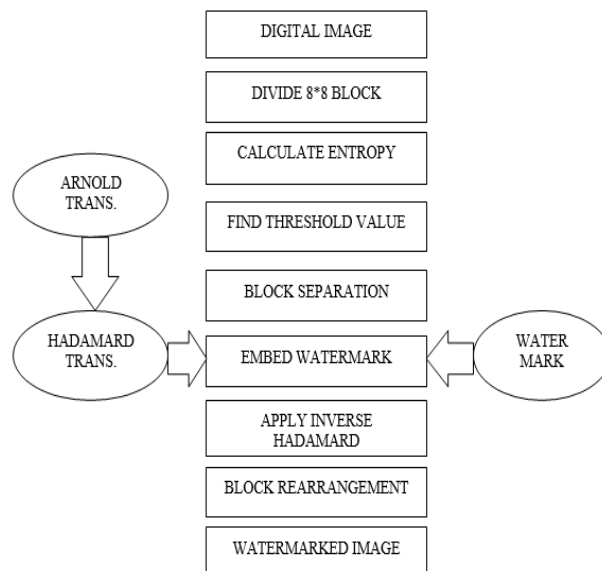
DIGITAL IMAGE

DIVIDE 8*8 BLOCK

CALCULATE ENTROPY

ARNOLD TRANS.

FIND THRESHOLD VALUE

BLOCK SEPARATION

HADAMARD TRANS.

EMBED WATERMARK

WATER MARK

APPLY INVERSE HADAMARD

BLOCK REARRANGEMENT

WATERMARKED IMAGE